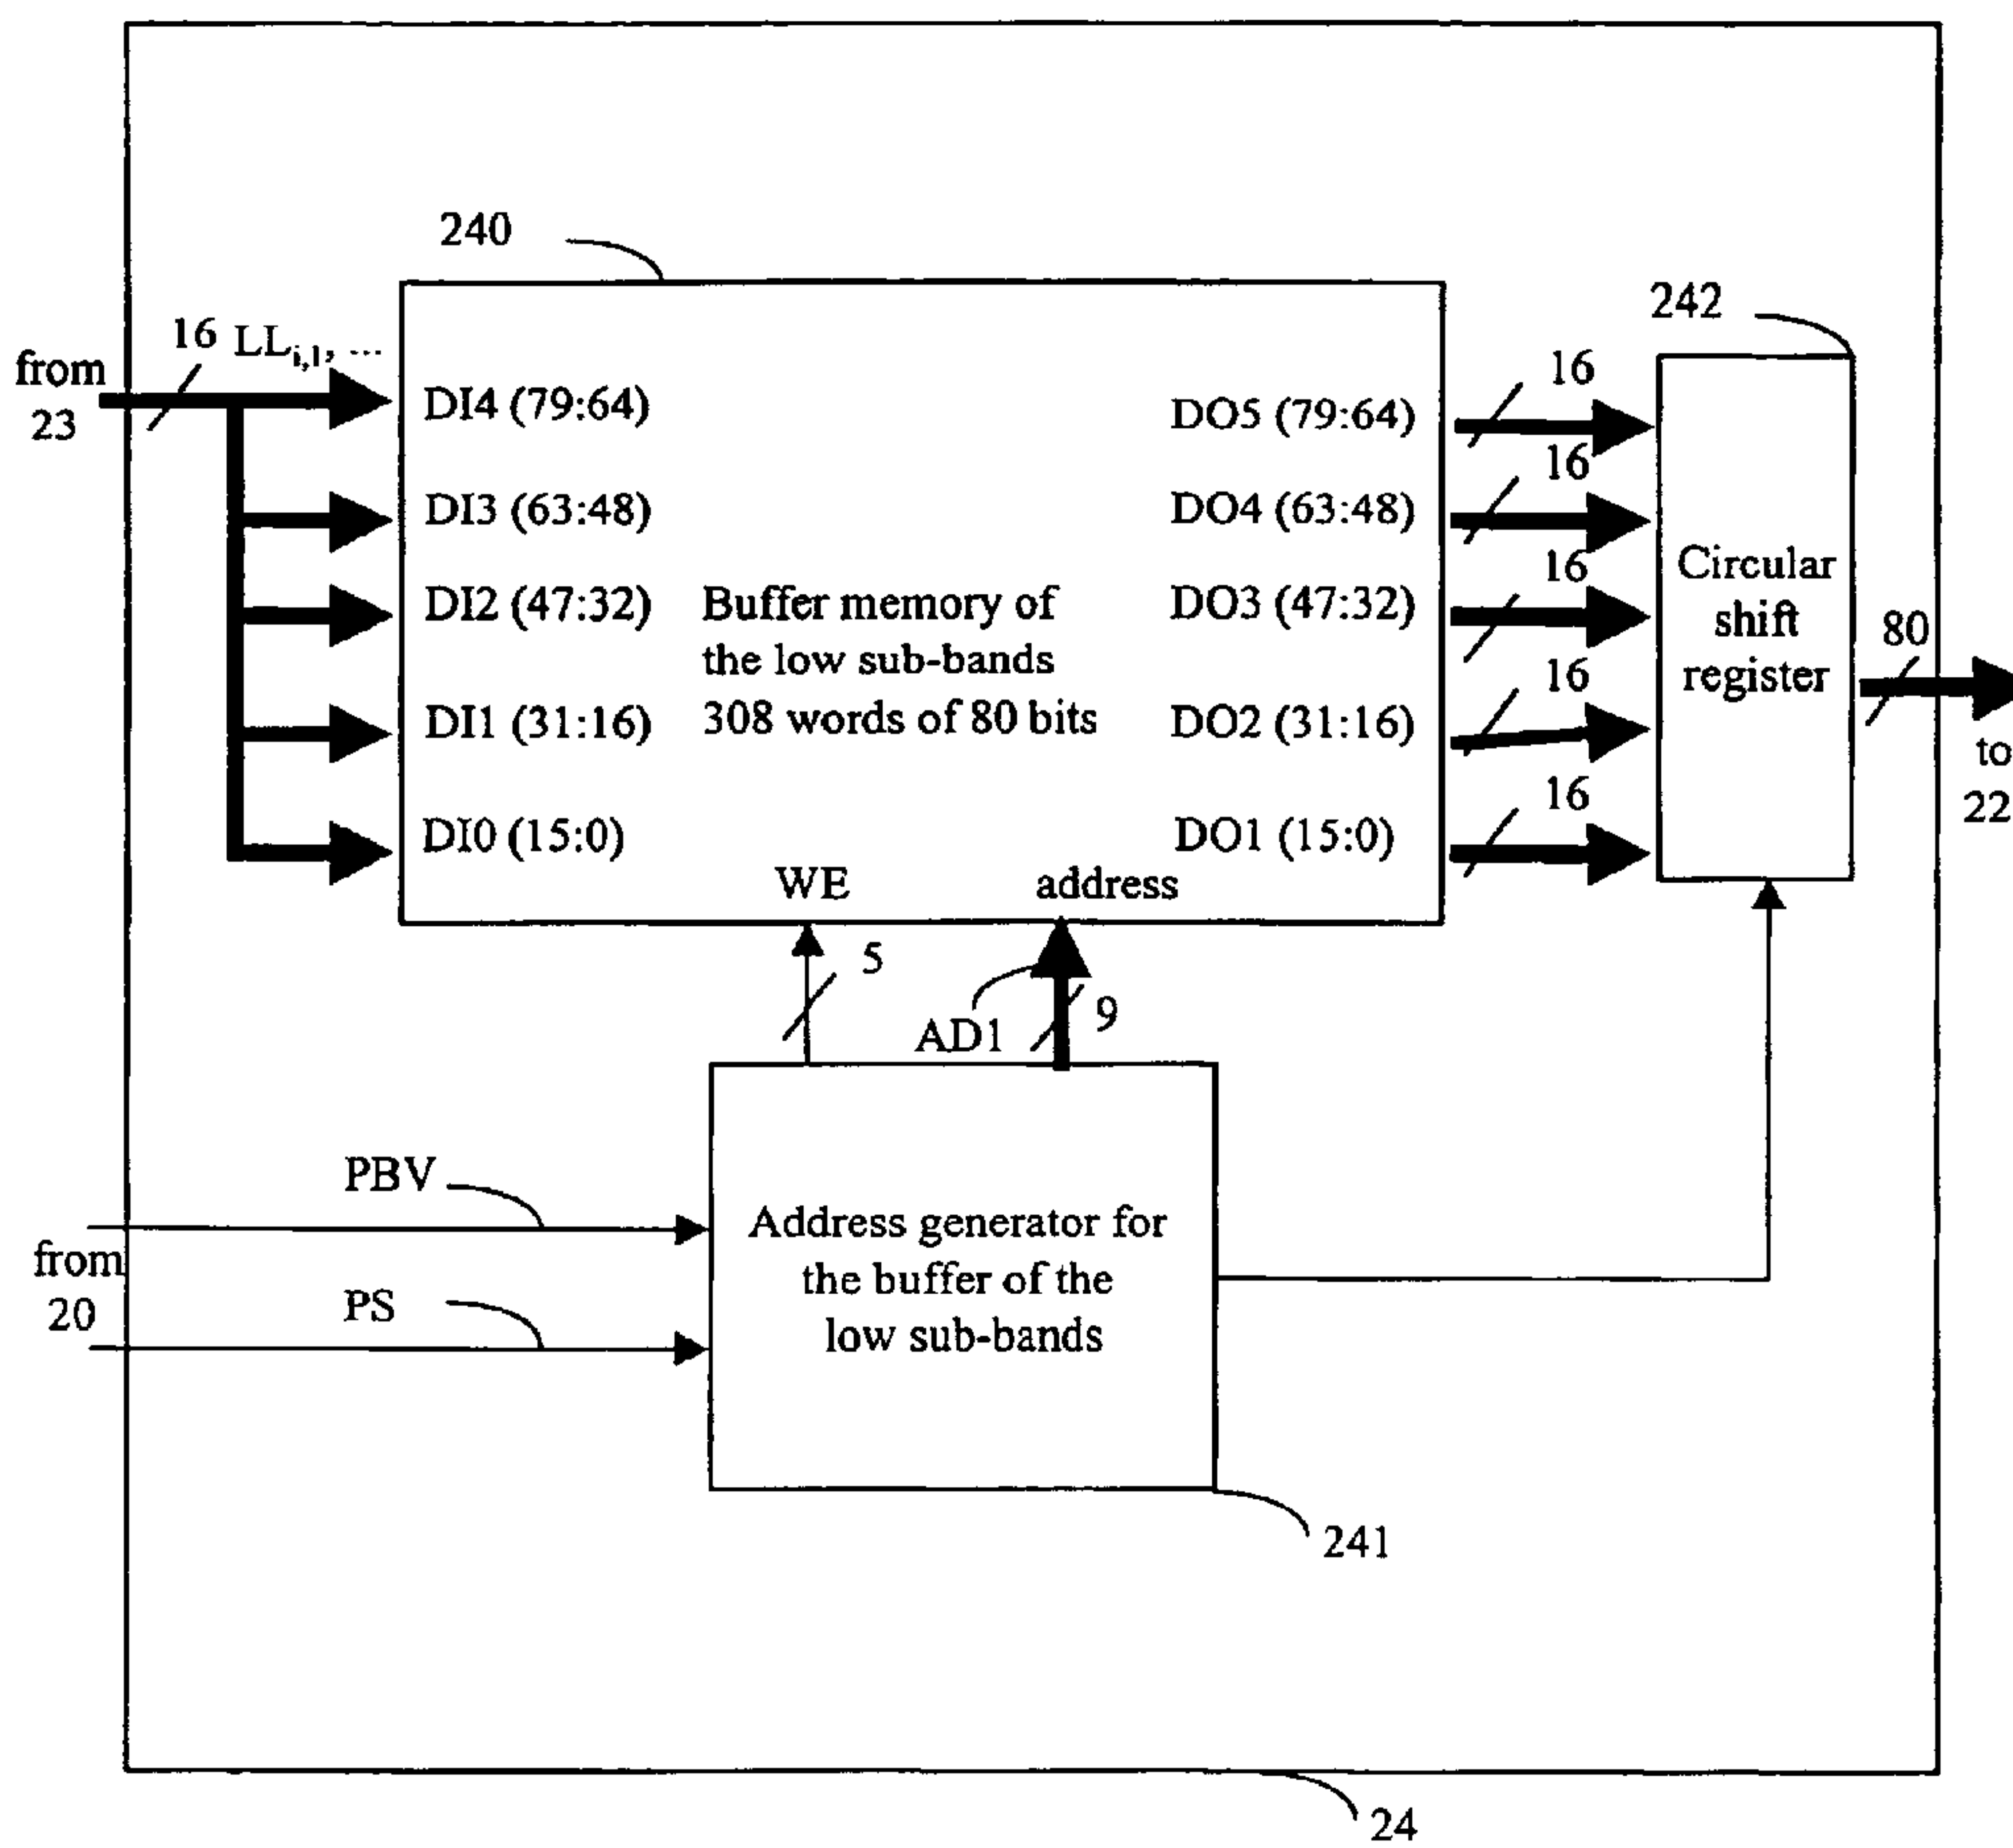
240

242

from 23

16 $LL_{i,1}$, ...

DI4 (79:64)

DI3 (63:48)

DI2 (47:32)

DI1 (31:16)

DI0 (15:0)

Buffer memory of the low sub-bands 308 words of 80 bits

DO5 (79:64)

DO4 (63:48)

DO3 (47:32)

DO2 (31:16)

DO1 (15:0)

16

16

16

16

16

Circular shift register

80

to 22

WE

address

5

AD1

9

PBV

from 20

PS

Address generator for the buffer of the low sub-bands

241

24